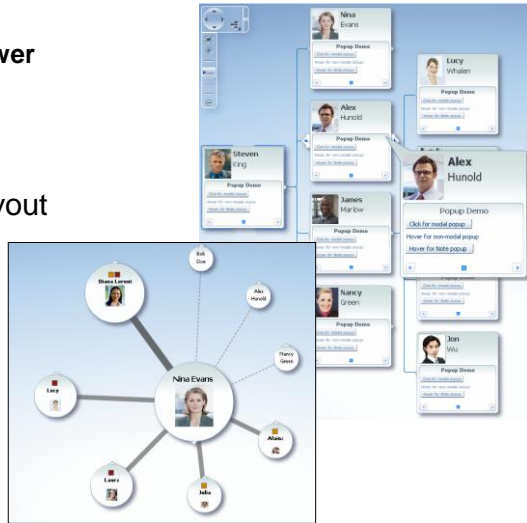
wer

yout

Nina
Evans

Popup Demo

Lucy
Whalen

Popup Demo

Alex
Hunold

Popup Demo

Steven
King

Popup Demo

Alex
Hunold

Popup Demo

Click for modal popup

Hover for non-modal popup

Hover for Note popup

James
Marlow

Popup Demo

Nancy
Green

Popup Demo

Jon
Wu

Popup Demo

Bob
Dow

Diana Lorent

Alex
Hunold

Nancy
Green

Nina Evans

Lucy

Alaiac

Laura

Julia